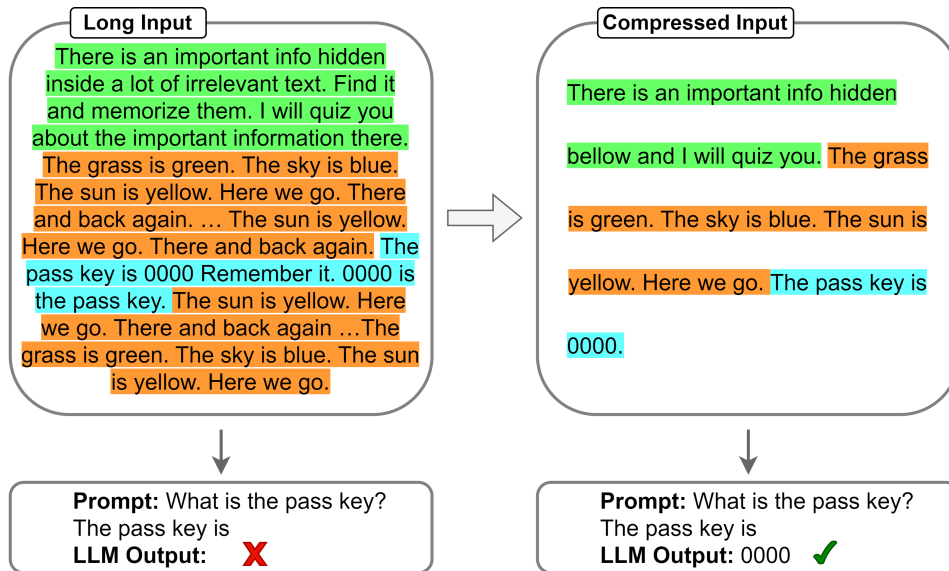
Long Input

There is an important info hidden inside a lot of irrelevant text. Find it and memorize them. I will quiz you about the important information there. The grass is green. The sky is blue. The sun is yellow. Here we go. There and back again. … The sun is yellow. Here we go. There and back again. The pass key is 0000 Remember it. 0000 is the pass key. The sun is yellow. Here we go. There and back again …The grass is green. The sky is blue. The sun is yellow. Here we go.

Compressed Input

There is an important info hidden bellow and I will quiz you. The grass is green. The sky is blue. The sun is yellow. Here we go. The pass key is 0000.

**Prompt:** What is the pass key?
The pass key is
**LLM Output:**

**Prompt:** What is the pass key?
The pass key is
**LLM Output:** 0000